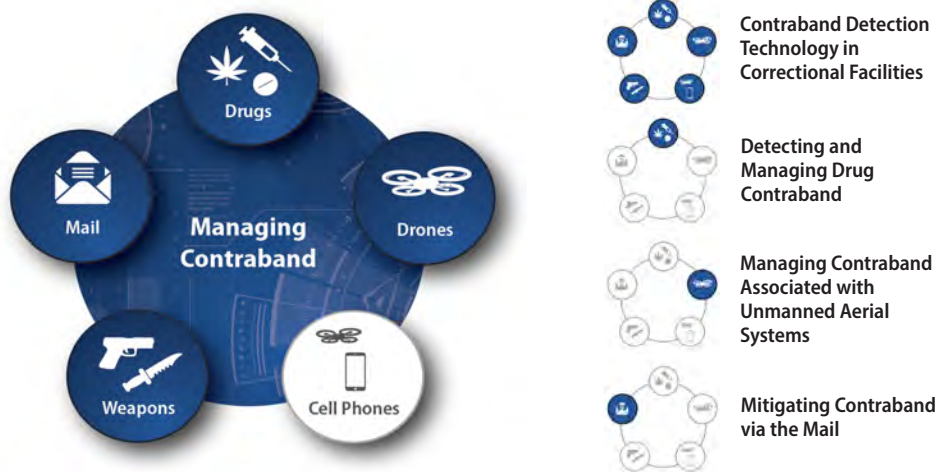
Drugs

Mail

Managing Contraband

Drones

Weapons

Cell Phones

Contraband Detection Technology in Correctional Facilities

Detecting and Managing Drug Contraband

Managing Contraband Associated with Unmanned Aerial Systems

Mitigating Contraband via the Mail